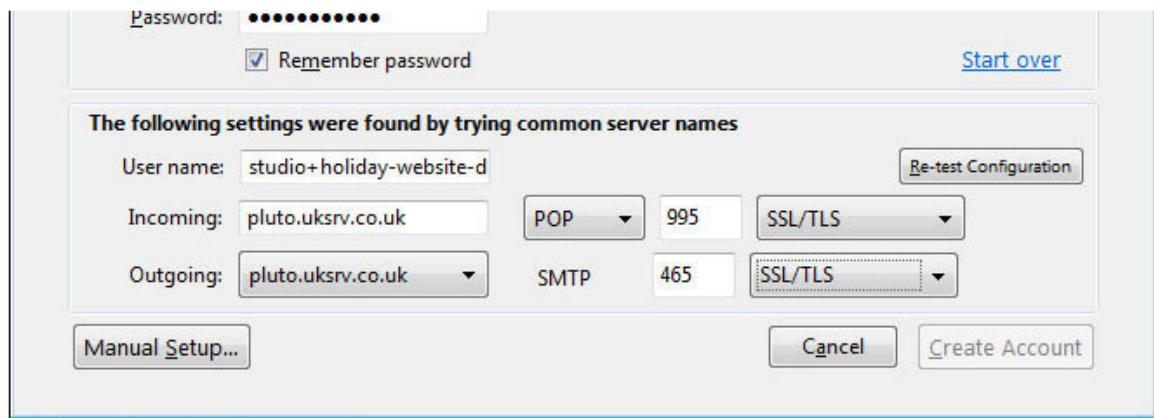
Password: ●●●●●●●●●●●

Remember password

Start over

The following settings were found by trying common server names

User name: studio+holiday-website-d

Re-test Configuration

Incoming: pluto.uksrv.co.uk POP 995 SSL/TLS

Outgoing: pluto.uksrv.co.uk SMTP 465 SSL/TLS

Manual Setup...

Cancel

Create Account